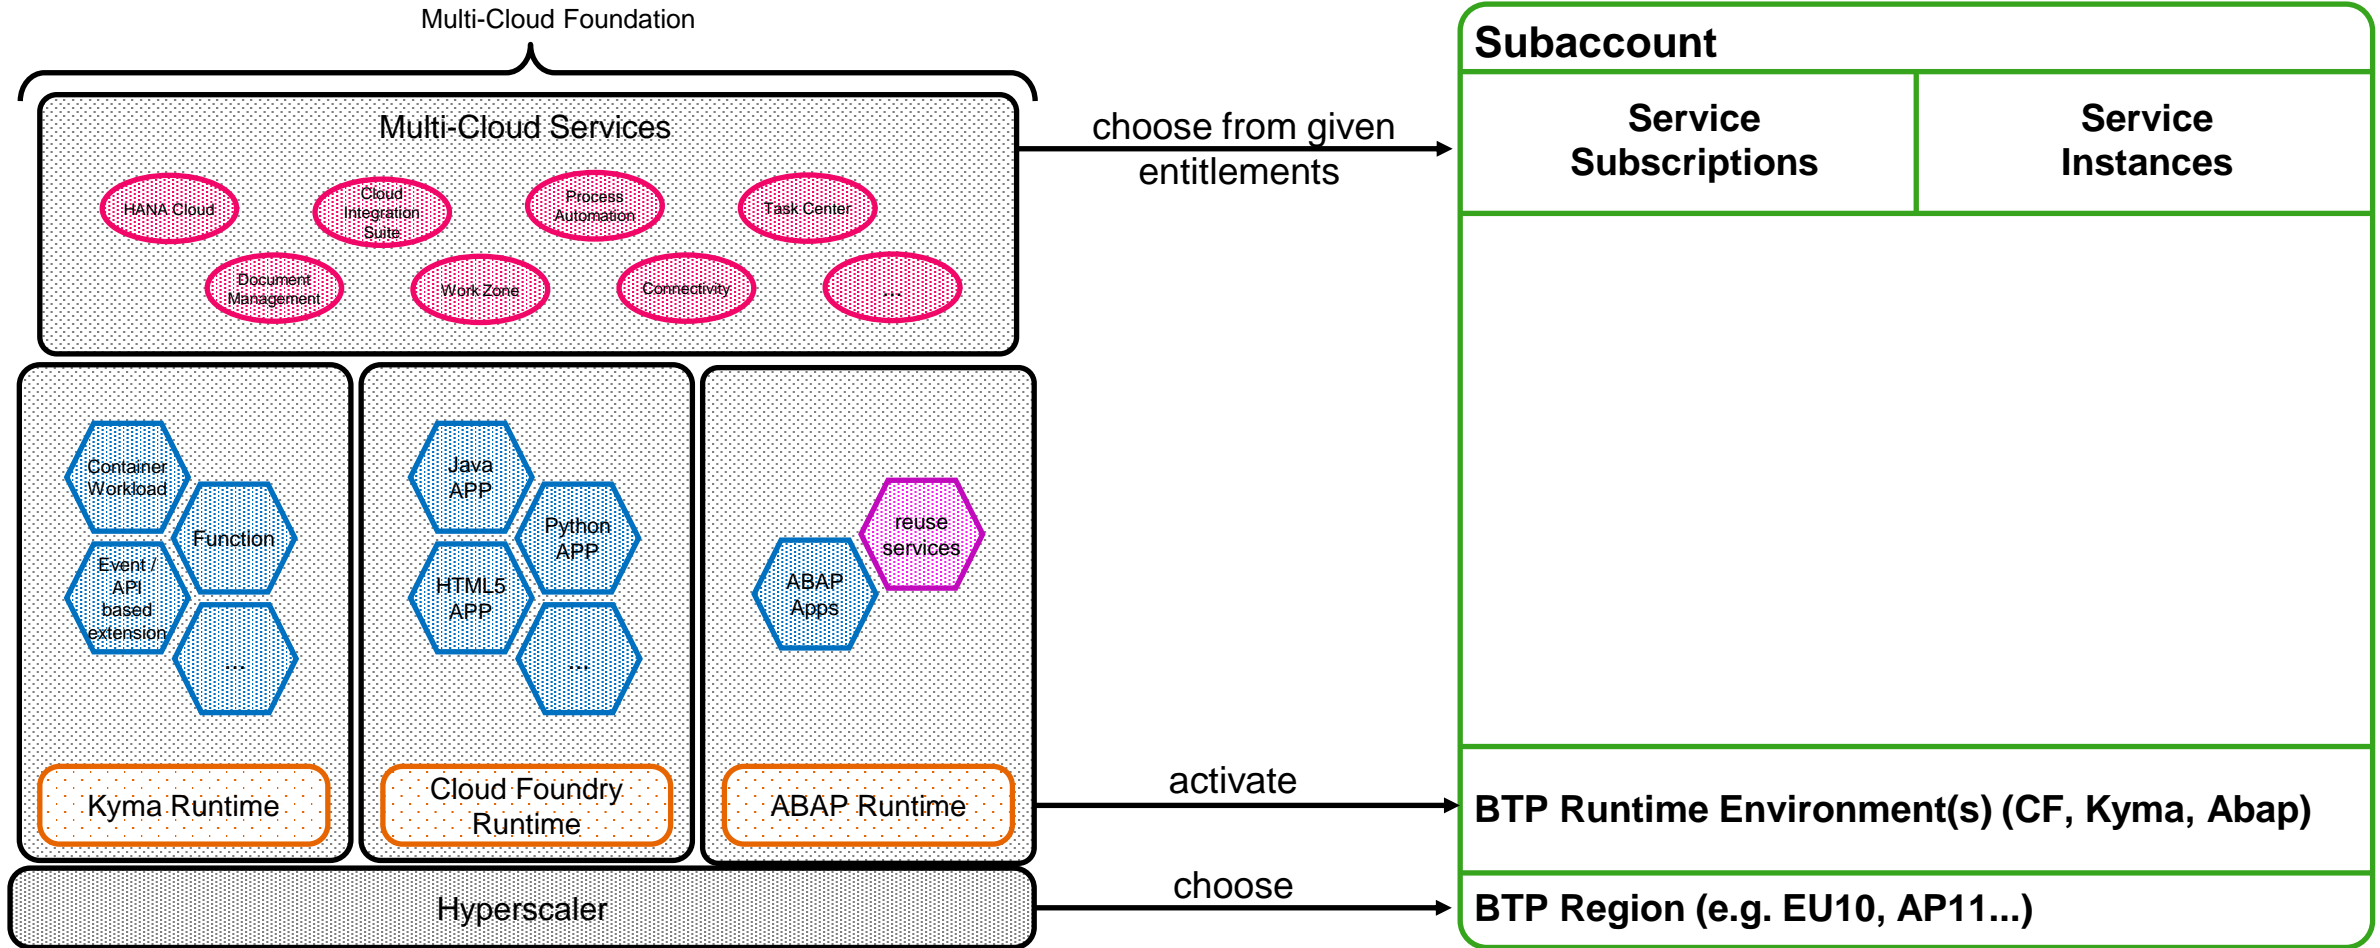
Multi-Cloud Foundation

Multi-Cloud Services

HANA Cloud

Cloud Integration Suite

Process Automation

Task Center

Document Management

Work Zone

Connectivity

...

Container Workload

Function

Event / API based extension

...

Java APP

Python APP

HTML5 APP

...

reuse services

ABAP Apps

Kyma Runtime

Cloud Foundry Runtime

ABAP Runtime

Hyperscaler

choose from given entitlements

activate

choose

Subaccount

| Service Subscriptions | Service Instances |
|---|---|

BTP Runtime Environment(s) (CF, Kyma, Abap)

BTP Region (e.g. EU10, AP11...)